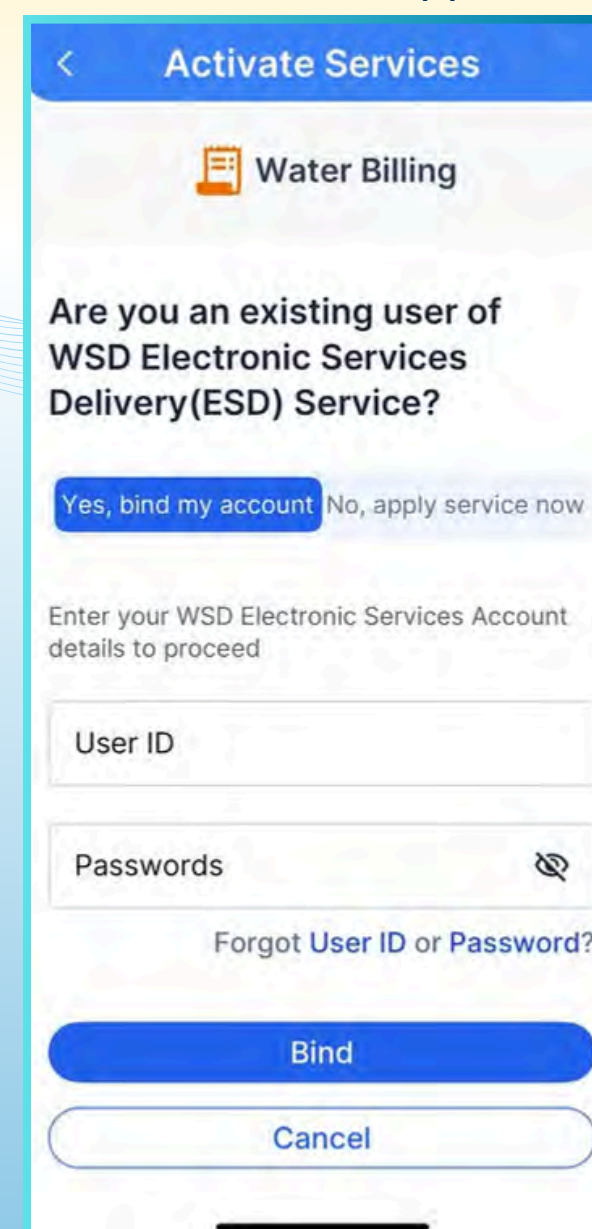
< Activate Services

Water Billing

Are you an existing user of WSD Electronic Services Delivery(ESD) Service?

Yes, bind my account No, apply service now

Enter your WSD Electronic Services Account details to proceed

User ID

Passwords

Forgot User ID or Password?

Bind

Cancel